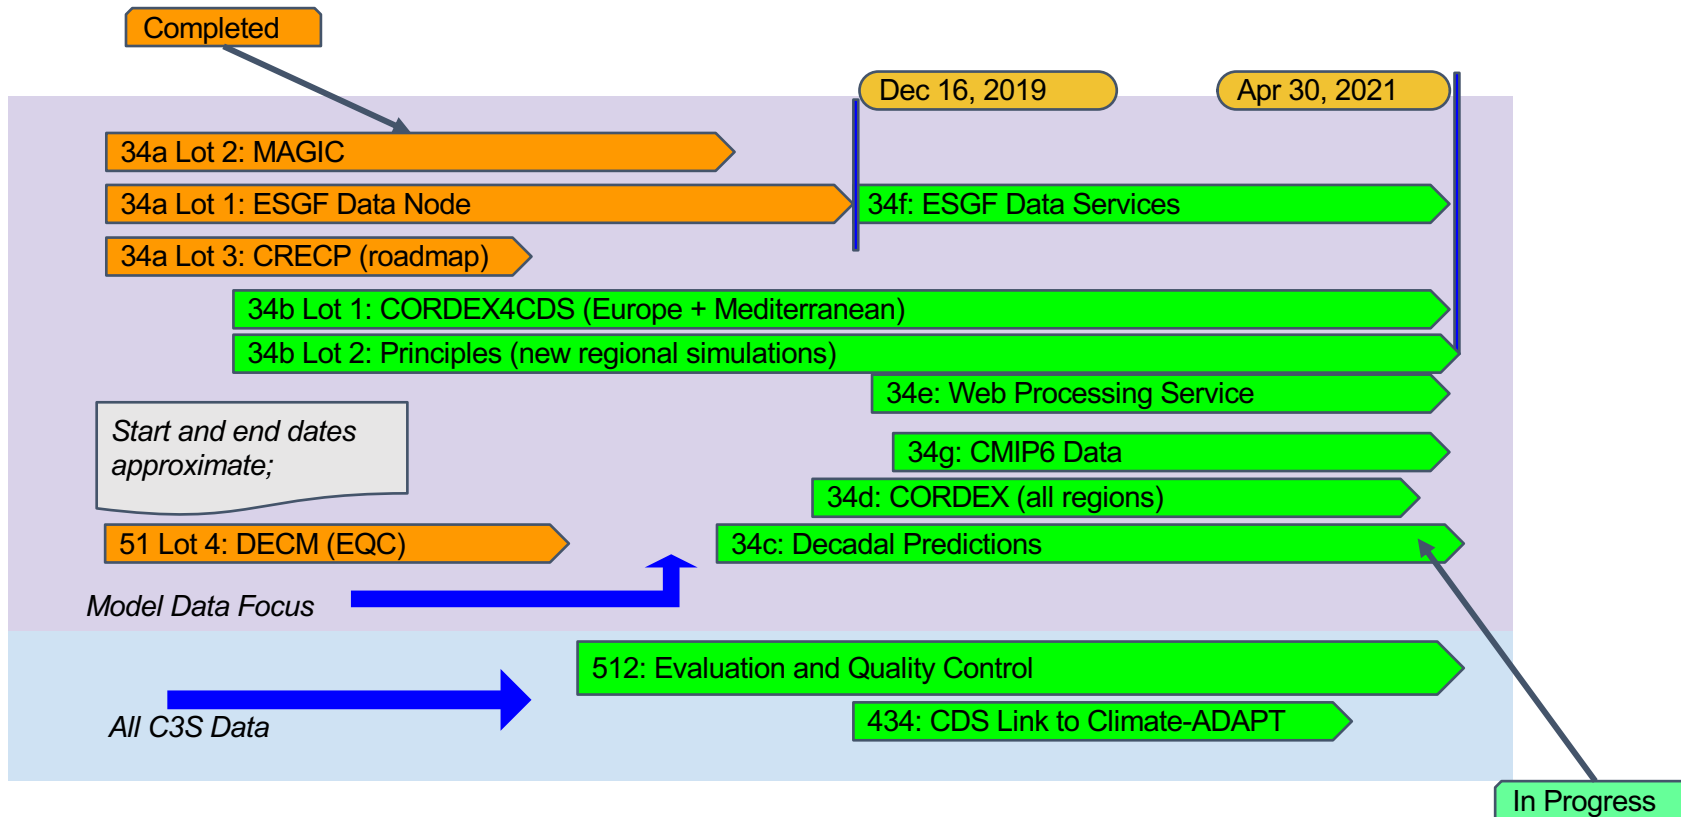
Completed

Dec 16, 2019

Apr 30, 2021

34a Lot 2: MAGIC

34a Lot 1: ESGF Data Node

34f: ESGF Data Services

34a Lot 3: CRECP (roadmap)

34b Lot 1: CORDEX4CDS (Europe + Mediterranean)

34b Lot 2: Principles (new regional simulations)

34e: Web Processing Service

Start and end dates approximate;

34g: CMIP6 Data

34d: CORDEX (all regions)

51 Lot 4: DECM (EQC)

34c: Decadal Predictions

Model Data Focus

512: Evaluation and Quality Control

434: CDS Link to Climate-ADAPT

All C3S Data

In Progress